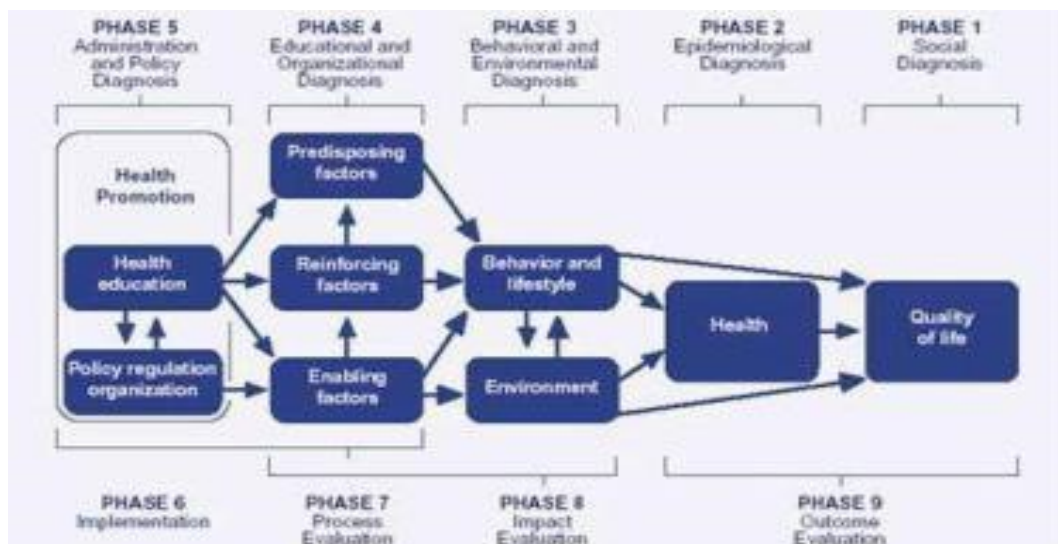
PHASE 5
Administration and Policy Diagnosis

PHASE 4
Educational and Organizational Diagnosis

PHASE 3
Behavioral and Environmental Diagnosis

PHASE 2
Epidemiological Diagnosis

PHASE 1
Social Diagnosis

Health Promotion

Health education

Policy regulation organization

Predisposing factors

Reinforcing factors

Enabling factors

Behavior and lifestyle

Environment

Health

Quality of life

PHASE 6
Implementation

PHASE 7
Process Evaluation

PHASE 8
Impact Evaluation

PHASE 9
Outcome Evaluation